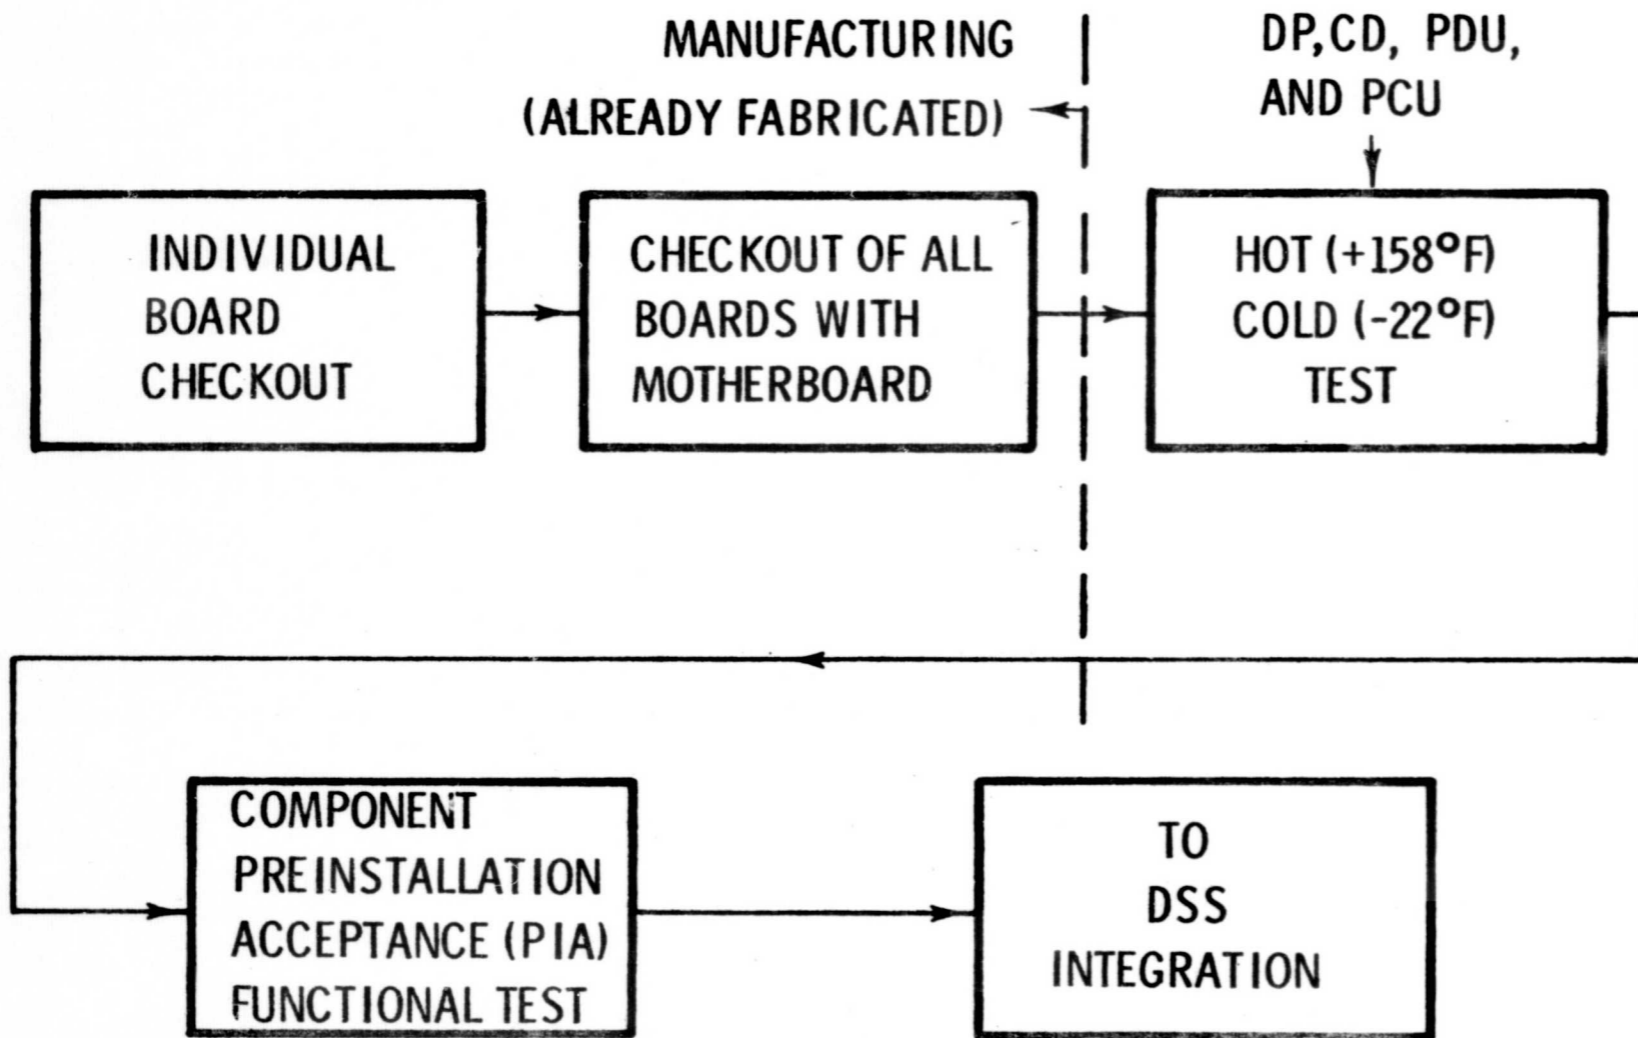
MANUFACTURING
(ALREADY FABRICATED)

DP, CD, PDU, AND PCU

INDIVIDUAL BOARD CHECKOUT

CHECKOUT OF ALL BOARDS WITH MOTHERBOARD

HOT (+158°F) COLD (-22°F) TEST

COMPONENT PREINSTALLATION ACCEPTANCE (PIA) FUNCTIONAL TEST

TO DSS INTEGRATION